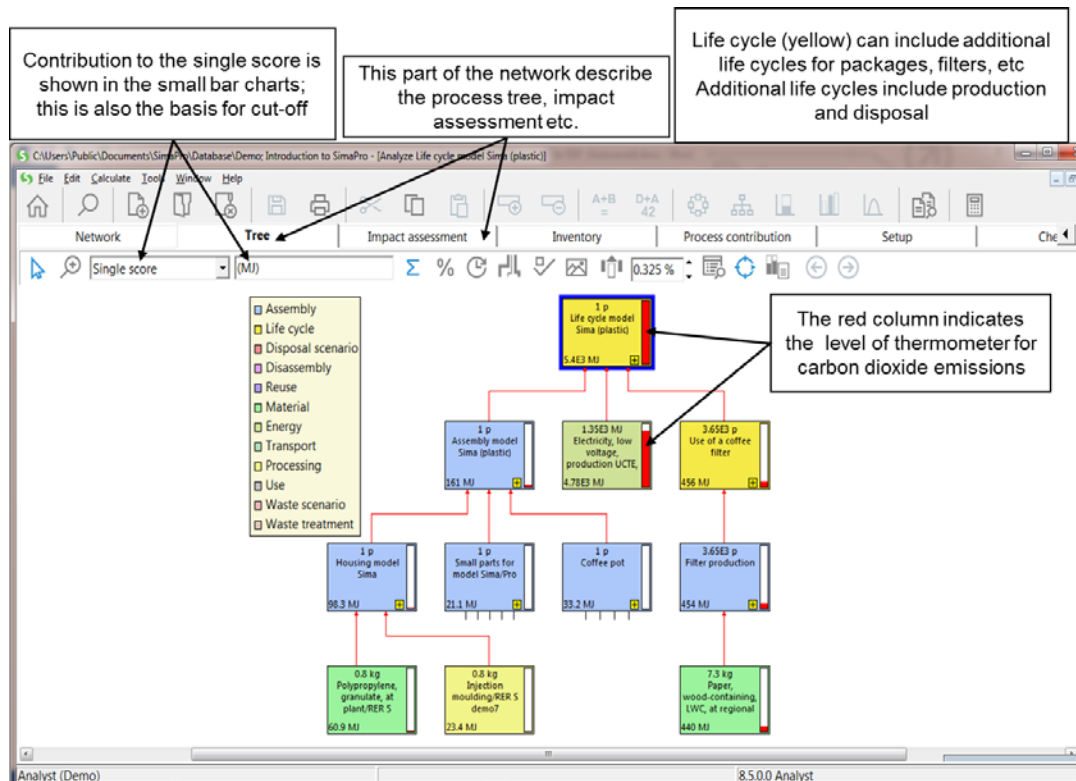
Contribution to the single score is shown in the small bar charts; this is also the basis for cut-off

This part of the network describe the process tree, impact assessment etc.

Life cycle (yellow) can include additional life cycles for packages, filters, etc Additional life cycles include production and disposal

C:\Users\Public\Documents\SimaPro\Database\Demo; Introduction to SimaPro - [Analyze Life cycle model Sima (plastic)]

File Edit Calculate Tools Window Help

A+B = D+A 42

| Network | Tree | Impact assessment | Inventory | Process contribution | Setup | Che |
|---|---|---|---|---|---|---|

Single score (MJ) 0.325 %

Assembly
Life cycle
Disposal scenario
Disassembly
Reuse
Material
Energy
Transport
Processing
Use
Waste scenario
Waste treatment

1 p Life cycle model Sima (plastic) 5.4E3 MJ

The red column indicates the level of thermometer for carbon dioxide emissions

1 p Assembly model Sima (plastic) 161 MJ

1.35E3 MJ Electricity, low voltage, production UCTE, 4.78E3 MJ

3.65E3 p Use of a coffee filter 456 MJ

1 p Housing model Sima 98.3 MJ

1 p Small parts for model Sima/Pro 21.1 MJ

1 p Coffee pot 33.2 MJ

3.65E3 p Filter production 454 MJ

0.8 kg Polypropylene, granulate, at plant/RER S 60.9 MJ

0.8 kg Injection moulding/RER S demo7 23.4 MJ

7.3 kg Paper, wood-containing, LWC, at regional 440 MJ

Analyst (Demo)

8.5.0.0 Analyst